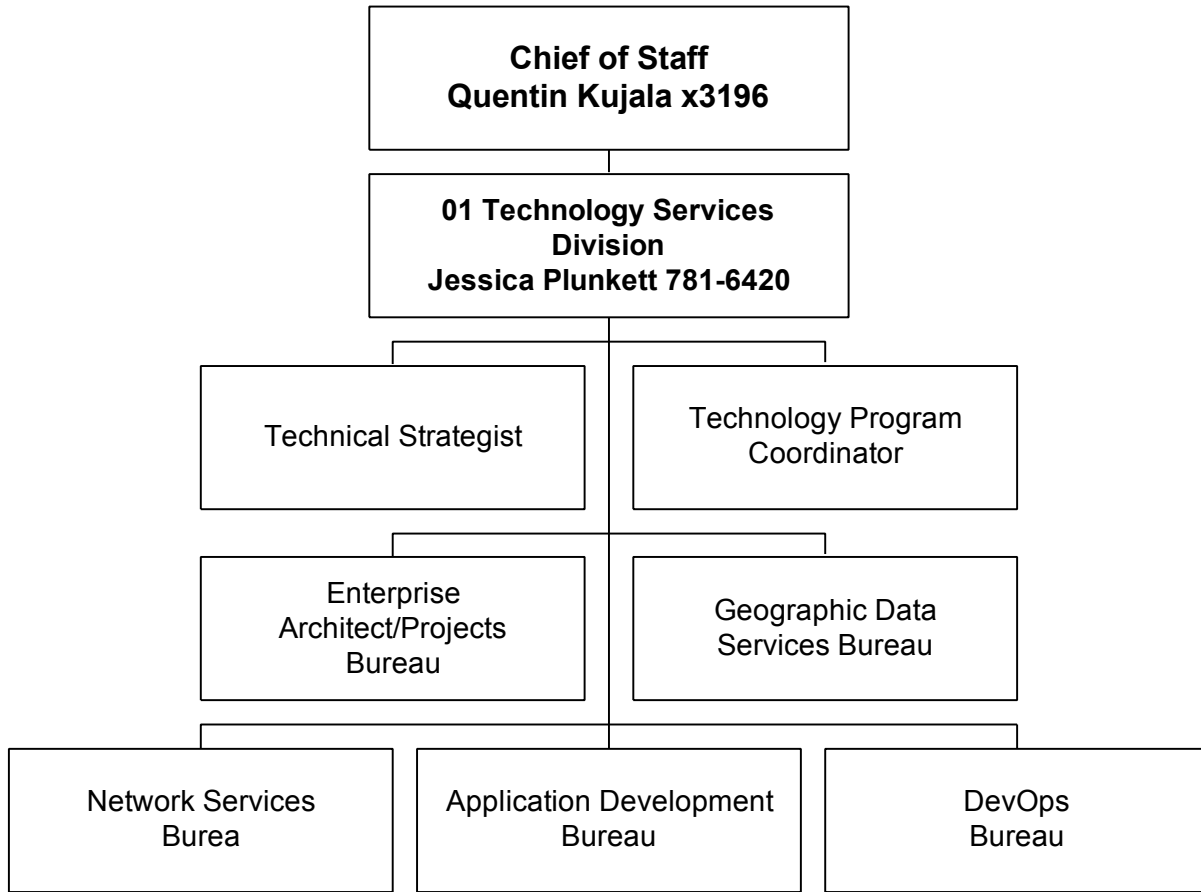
Chief of Staff
Quentin Kujala x3196

01 Technology Services Division
Jessica Plunkett 781-6420

Technical Strategist

Technology Program Coordinator

Enterprise Architect/Projects Bureau

Geographic Data Services Bureau

Network Services Burea

Application Development Bureau

DevOps Bureau